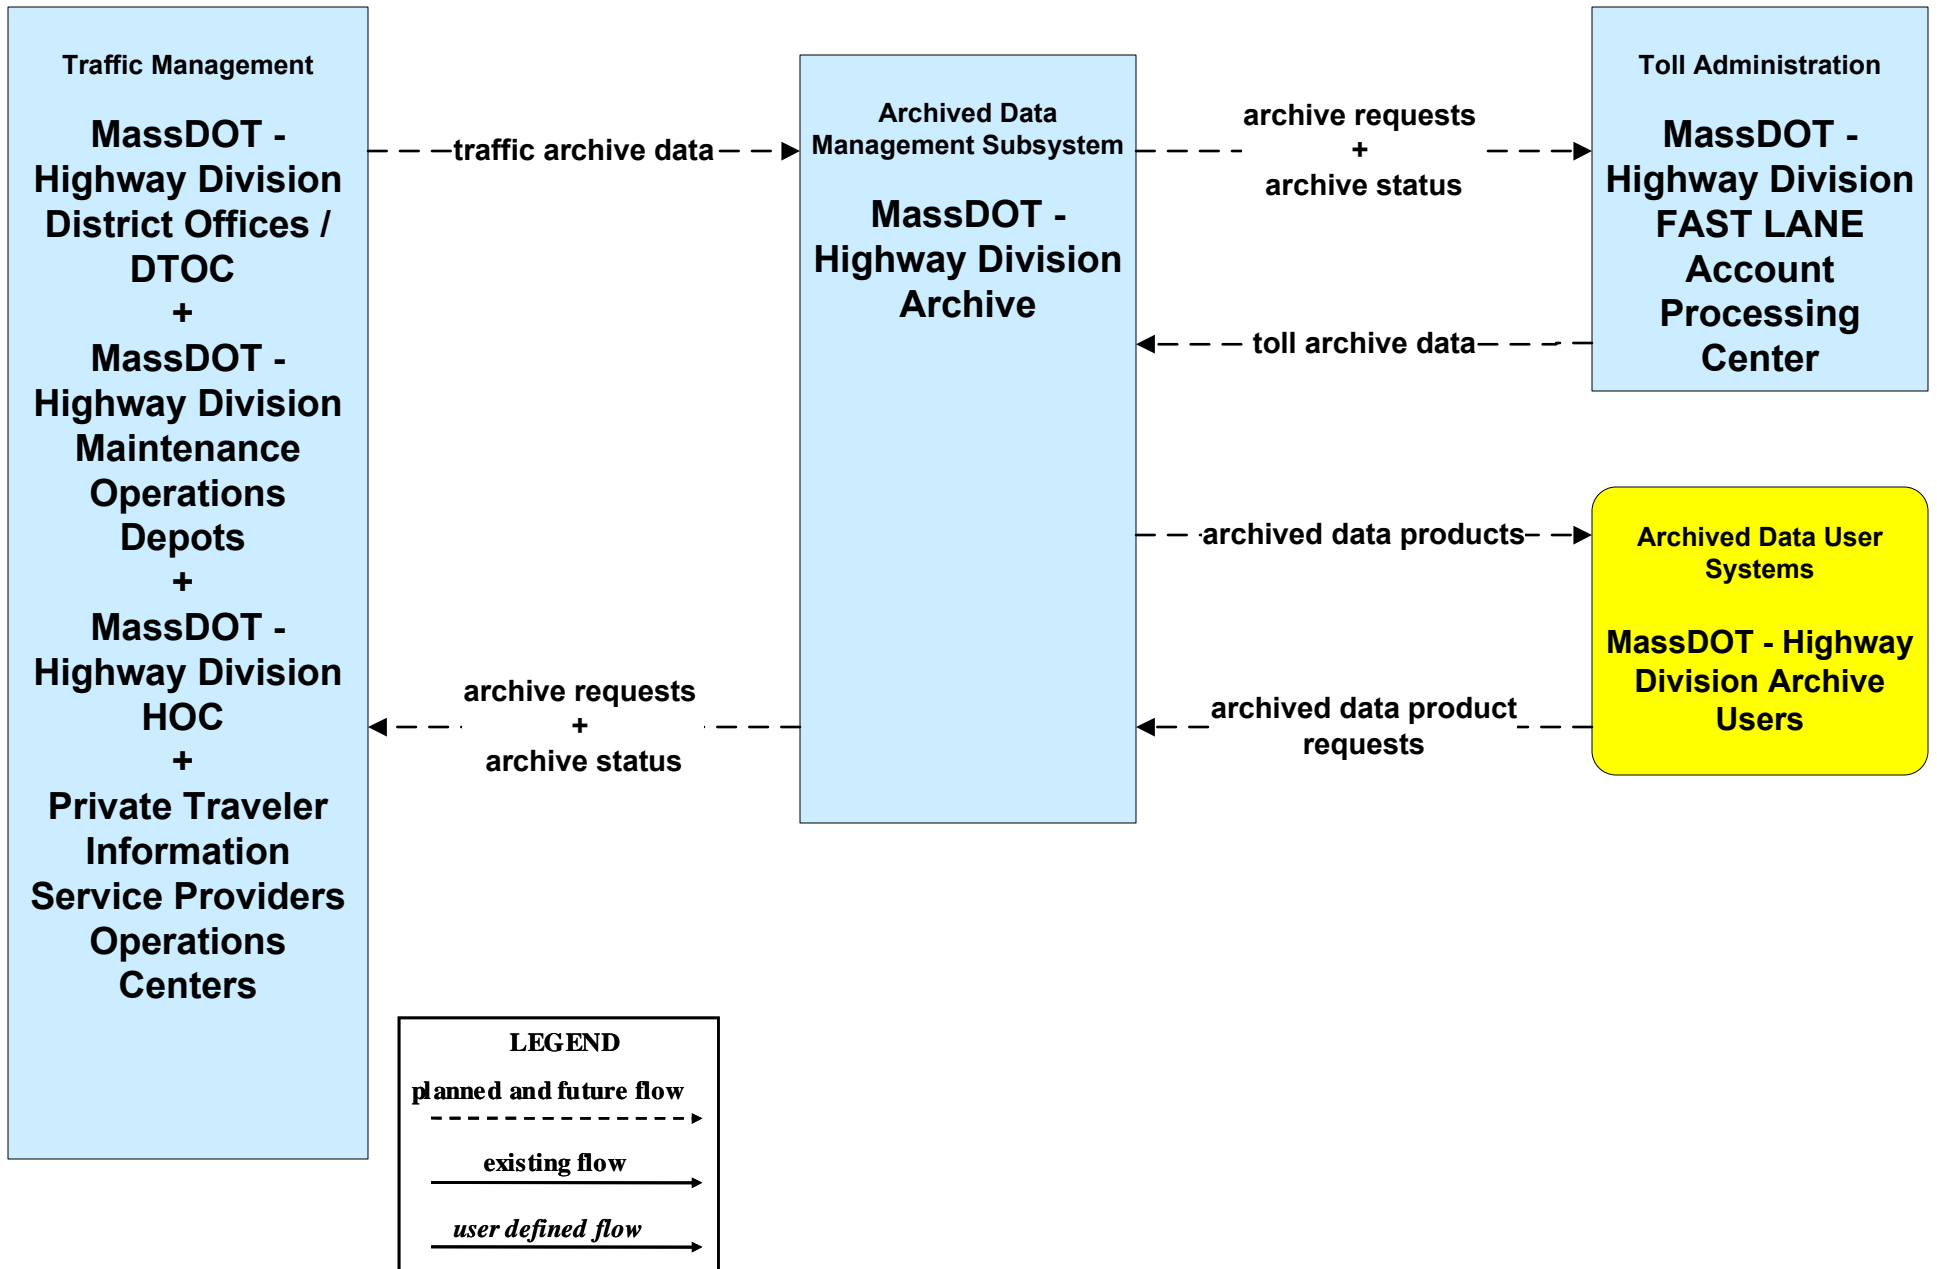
Traffic Management

MassDOT - Highway Division District Offices / DTOC + MassDOT - Highway Division Maintenance Operations Depots + MassDOT - Highway Division HOC + Private Traveler Information Service Providers Operations Centers

traffic archive data

Archived Data Management Subsystem

MassDOT - Highway Division Archive

archive requests + archive status

Toll Administration

MassDOT - Highway Division FAST LANE Account Processing Center

toll archive data

archived data products

Archived Data User Systems

MassDOT - Highway Division Archive Users

archived data product requests

archive requests + archive status

LEGEND

planned and future flow

existing flow

user defined flow